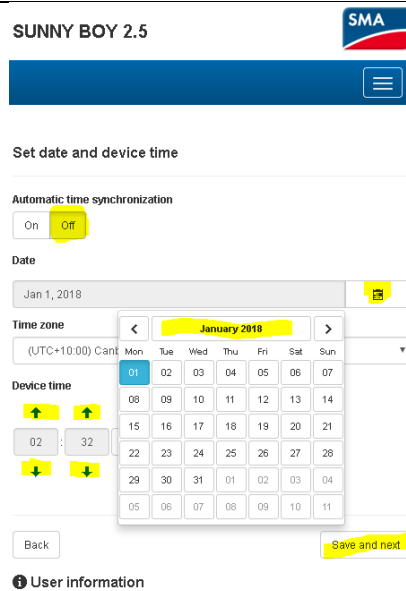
SUNNY BOY 2.5

SMA

Set date and device time

Automatic time synchronization

On Off

Date

Jan 1, 2018

Time zone

(UTC+10:00) Canb

Device time

02 : 32

| < | January 2018 | > |
|---|---|---|

| Mon | Tue | Wed | Thu | Fri | Sat | Sun |
|---|---|---|---|---|---|---|
| 01 | 02 | 03 | 04 | 05 | 06 | 07 |
| 08 | 09 | 10 | 11 | 12 | 13 | 14 |
| 15 | 16 | 17 | 18 | 19 | 20 | 21 |
| 22 | 23 | 24 | 25 | 26 | 27 | 28 |
| 29 | 30 | 31 | 01 | 02 | 03 | 04 |
| 05 | 06 | 07 | 08 | 09 | 10 | 11 |

Back

Save and next

User information